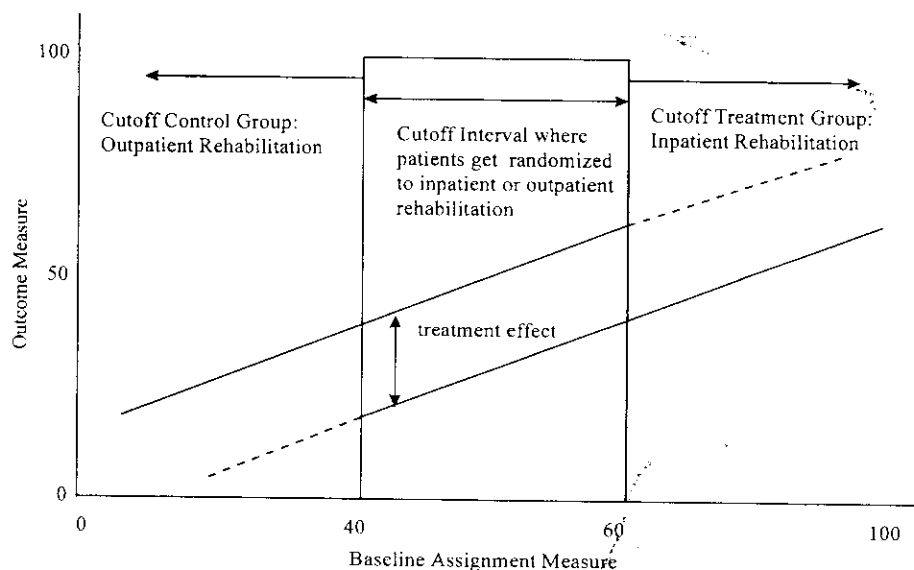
100

Cutoff Control Group: Outpatient Rehabilitation

Cutoff Interval where patients get randomized to inpatient or outpatient rehabilitation

Cutoff Treatment Group: Inpatient Rehabilitation

Outcome Measure

50

treatment effect

0

0

40

60

100

Baseline Assignment Measure